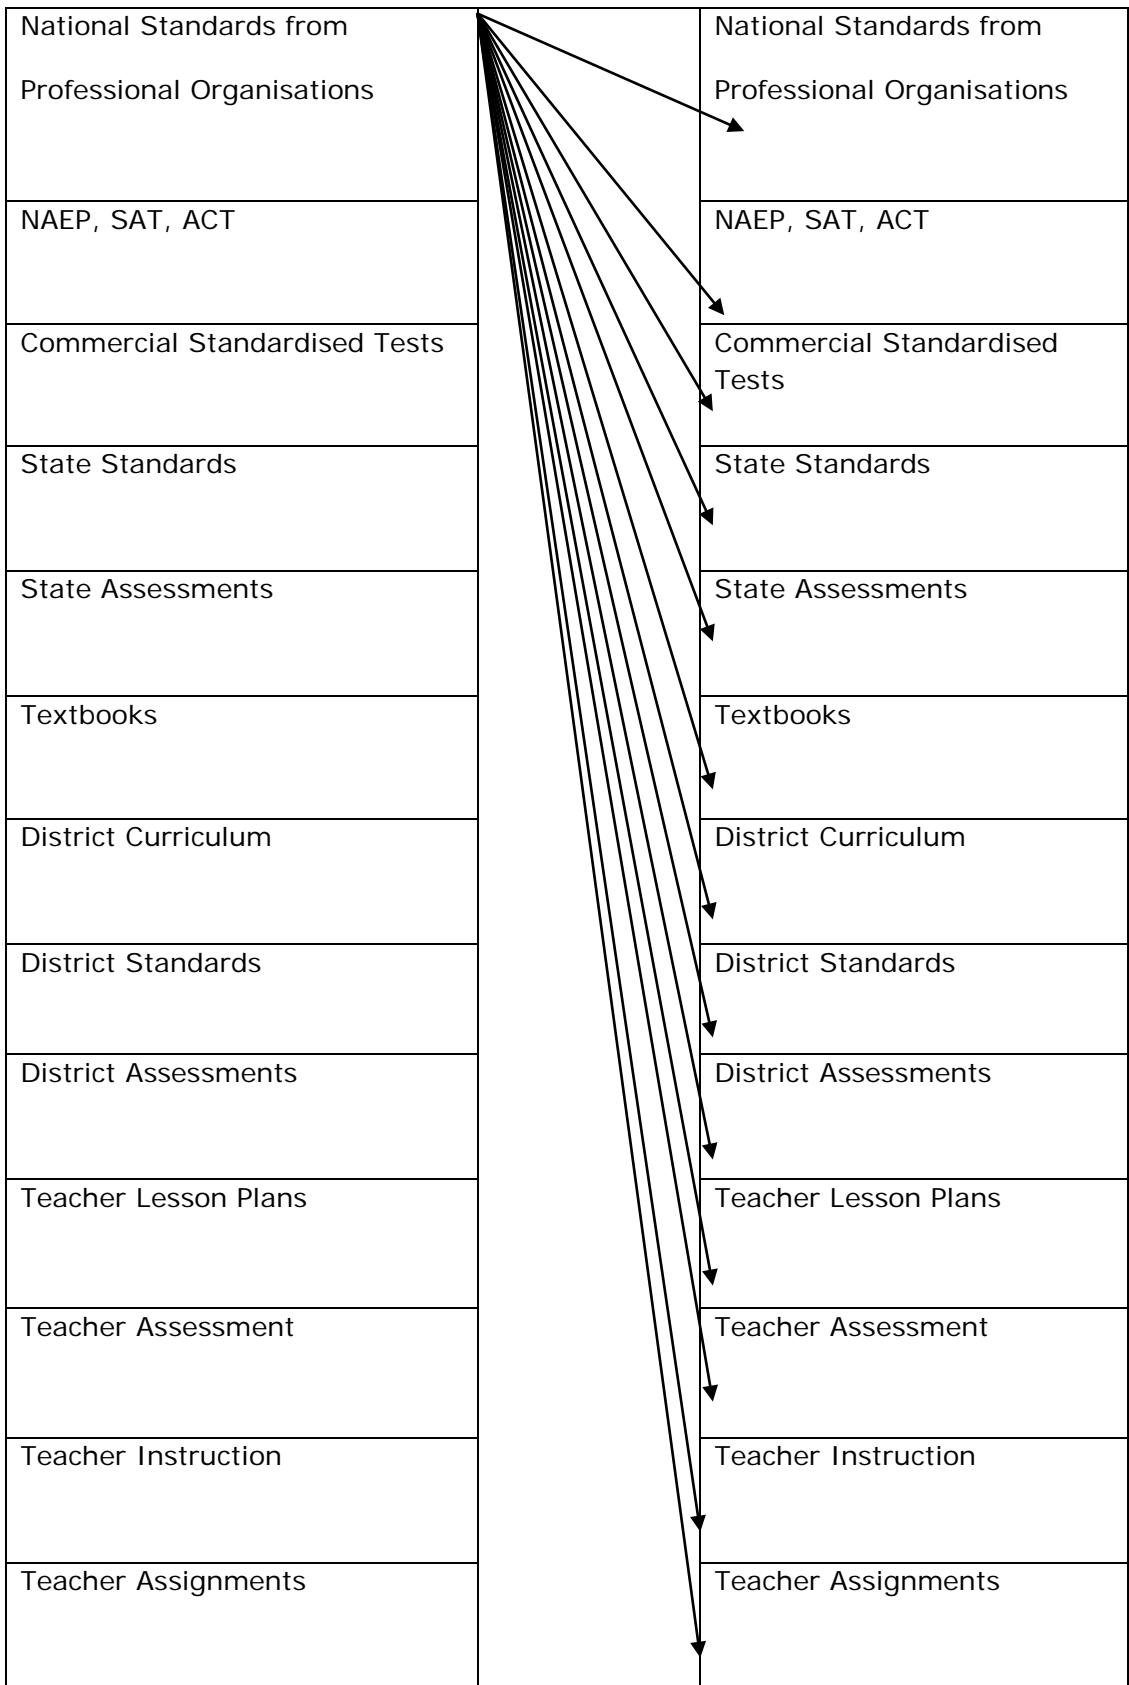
National Standards from Professional Organisations

NAEP, SAT, ACT

Commercial Standardised Tests

State Standards

State Assessments

Textbooks

District Curriculum

District Standards

District Assessments

Teacher Lesson Plans

Teacher Assessment

Teacher Instruction

Teacher Assignments

National Standards from Professional Organisations

NAEP, SAT, ACT

Commercial Standardised Tests

State Standards

State Assessments

Textbooks

District Curriculum

District Standards

District Assessments

Teacher Lesson Plans

Teacher Assessment

Teacher Instruction

Teacher Assignments